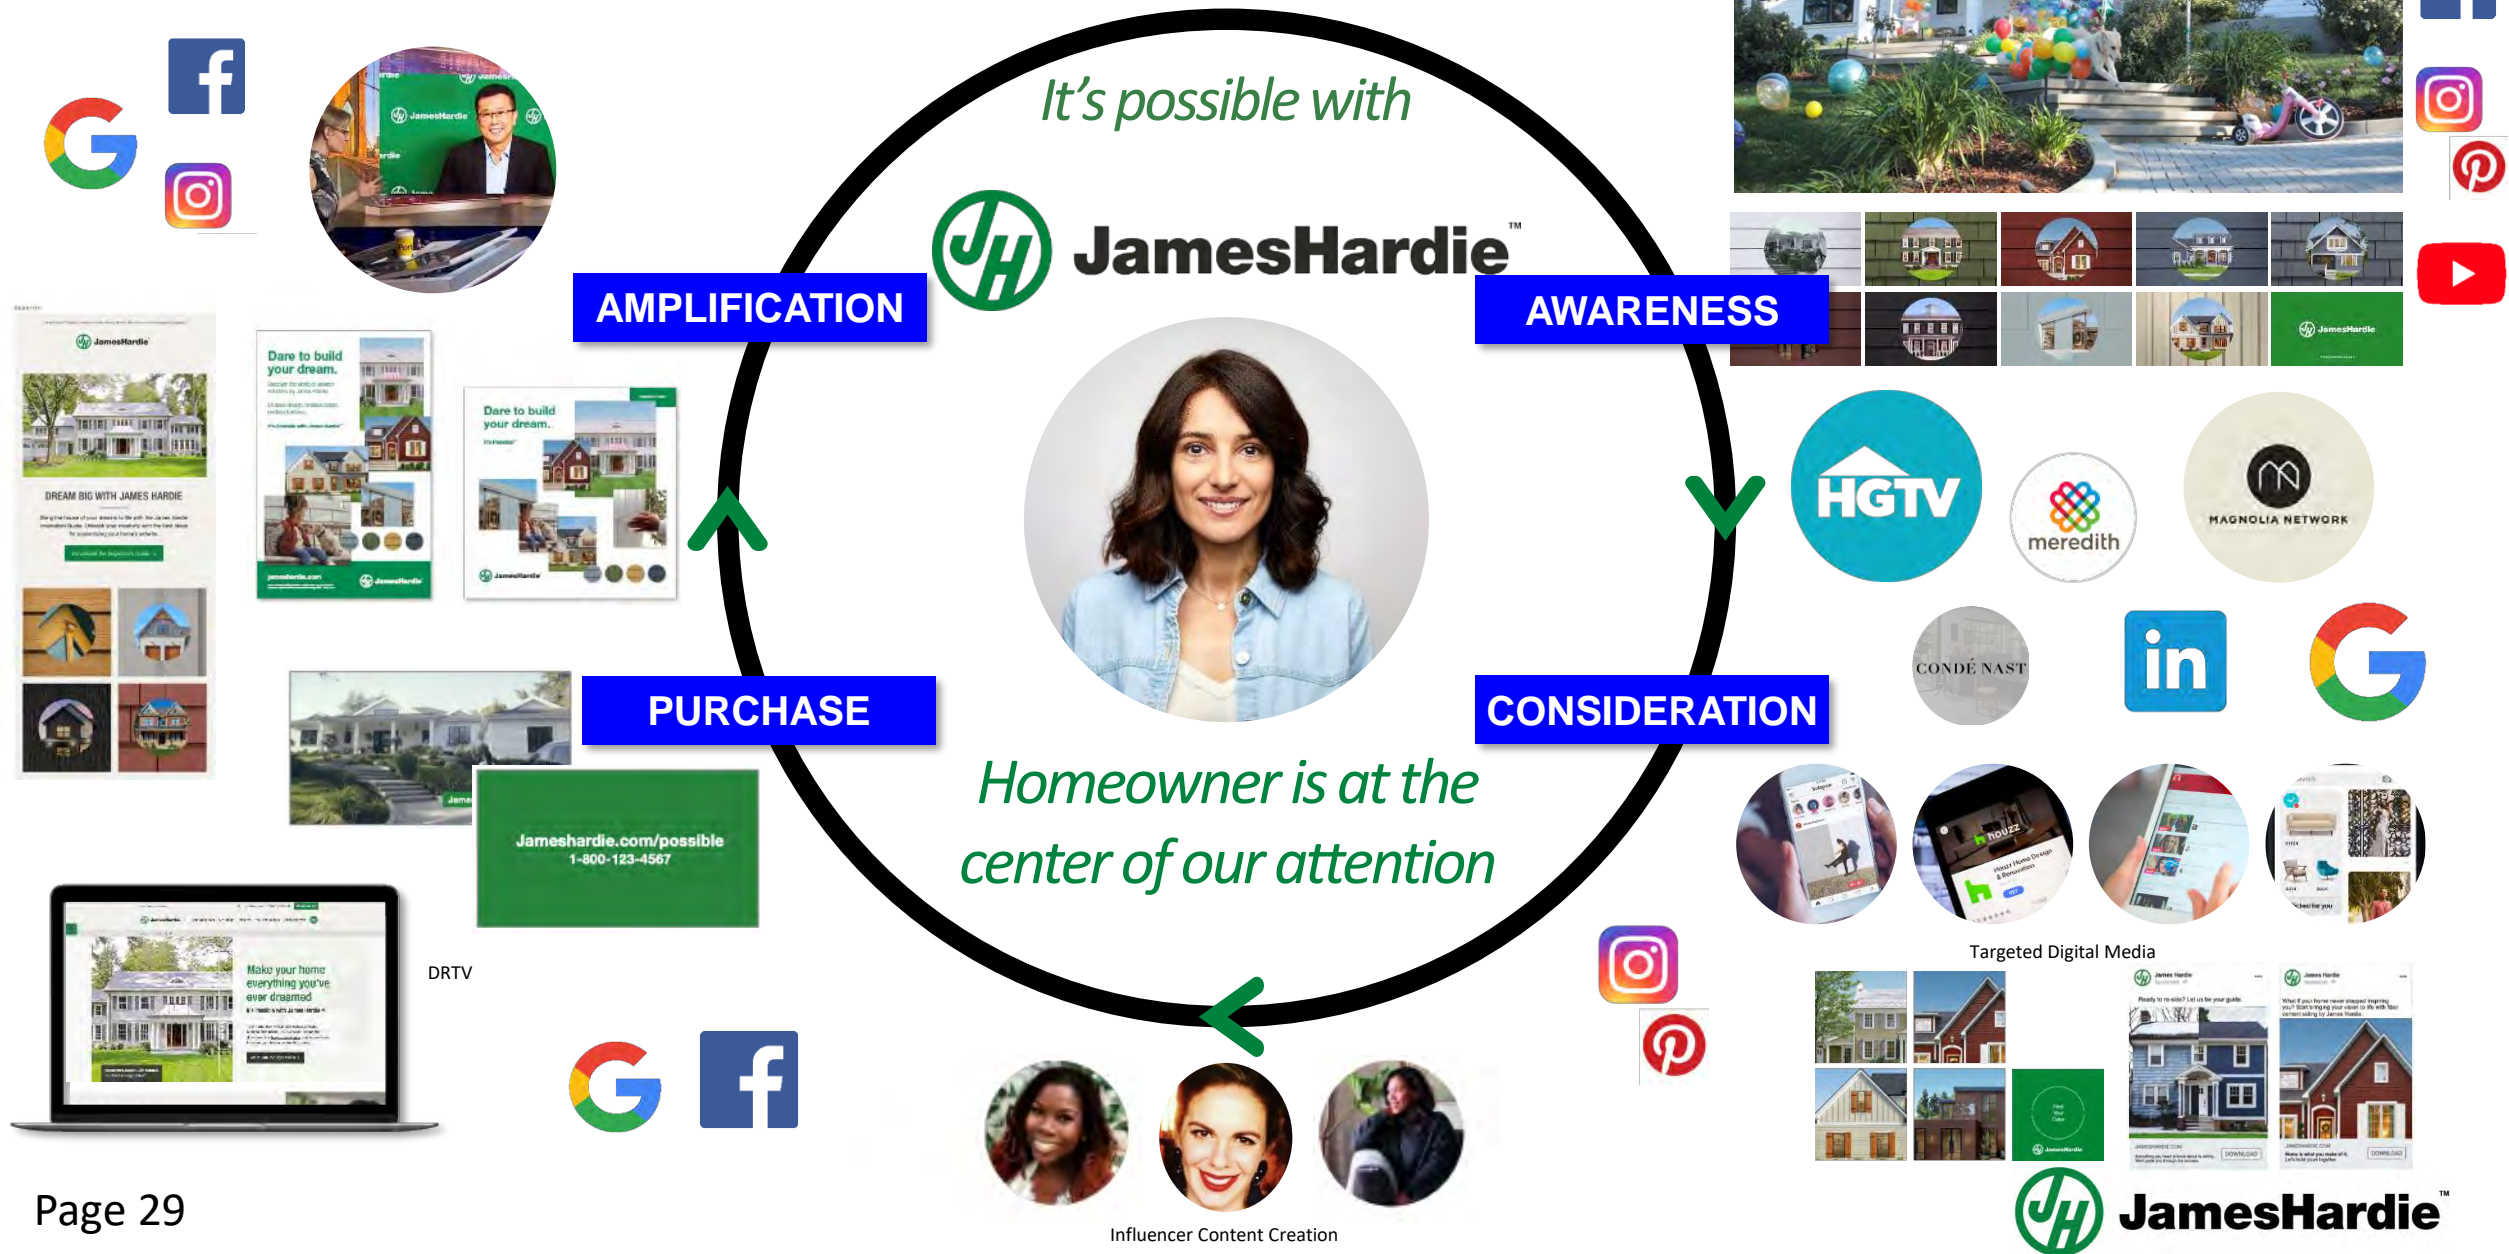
It's possible with

JamesHardie™

AMPLIFICATION

AWARENESS

PURCHASE

CONSIDERATION

Homeowner is at the center of our attention

HGTV

meredith

MAGNOLIA NETWORK

CONDÉ NAST

in

Targeted Digital Media

Dare to build your dream.

Dare to build your dream.

DREAM BIG WITH JAMES HARDIE

Jameshardie.com/possible
1-800-123-4567

DRTV

Make your home everything you've ever dreamed

houzz

Influencer Content Creation

Page 29

JamesHardie™